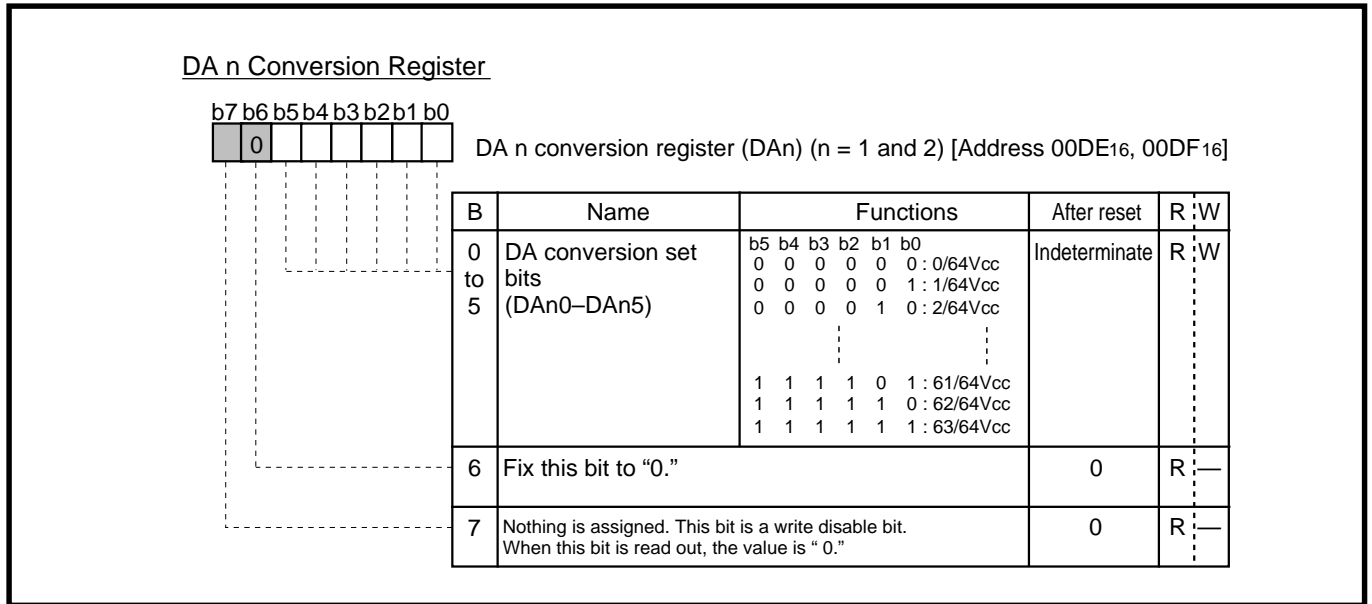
DA n Conversion Register

b7 b6 b5 b4 b3 b2 b1 b0

0

DA n conversion register (DAn) (n = 1 and 2) [Address 00DE$_{16}$, 00DF$_{16}$]

| B | Name | Functions | After reset | R | W |
|---|---|---|---|---|---|
| 0 to 5 | DA conversion set bits (DAn0–DAn5) | b5 b4 b3 b2 b1 b0<br>0 0 0 0 0 0 : 0/64Vcc<br>0 0 0 0 0 1 : 1/64Vcc<br>0 0 0 0 1 0 : 2/64Vcc<br>1 1 1 1 0 1 : 61/64Vcc<br>1 1 1 1 1 0 : 62/64Vcc<br>1 1 1 1 1 1 : 63/64Vcc | Indeterminate | R | W |
| 6 | Fix this bit to “0.” | | 0 | R | — |
| 7 | Nothing is assigned. This bit is a write disable bit. When this bit is read out, the value is “ 0.” | | 0 | R | — |